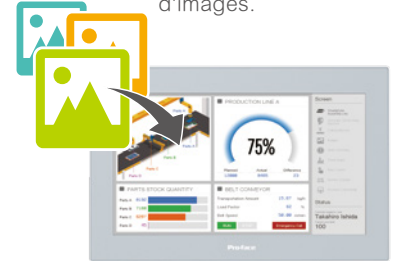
d'images.

PRODUCTION LINE A

75%

Planned

Actual

Difference

PARTS STOCK QUANTITY

Parts A

Parts B

Parts C

Parts D

BELT CONVEYOR

Transportation Amount

Load Factor

Belt Speed

Emergency Call

Screen

Status

Takahiro Ishida

100

Pro-face